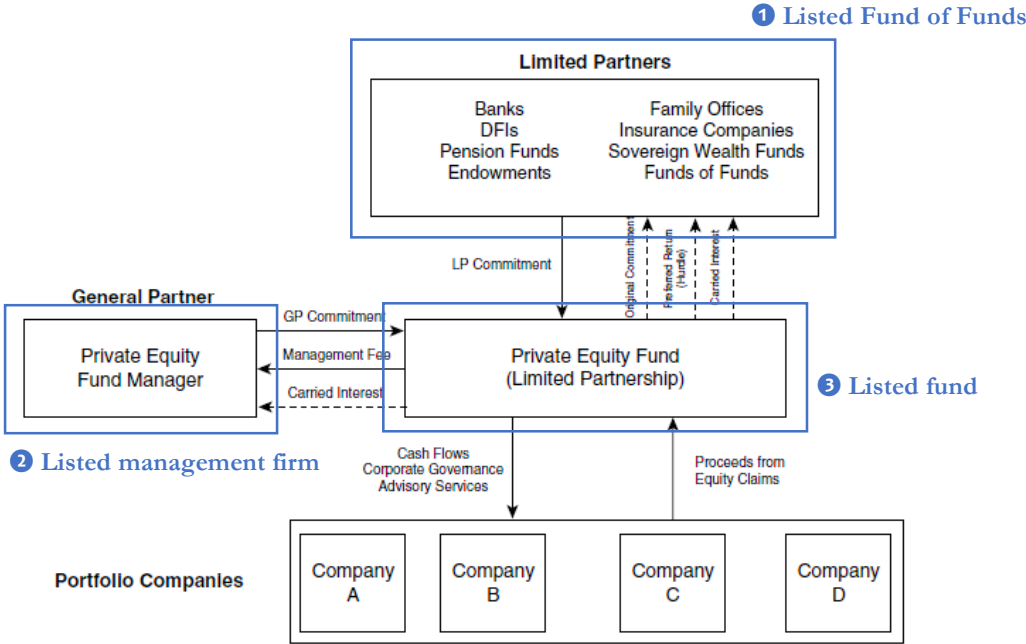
❶ Listed Fund of Funds

Limited Partners

Banks
DFIs
Pension Funds
Endowments

Family Offices
Insurance Companies
Sovereign Wealth Funds
Funds of Funds

LP Commitment

Original Commitment

Referred Return (Hurdle)

Carried Interest

General Partner

Private Equity Fund Manager

GP Commitment

Management Fee

Carried Interest

Private Equity Fund (Limited Partnership)

❸ Listed fund

❷ Listed management firm

Cash Flows
Corporate Governance
Advisory Services

Proceeds from Equity Claims

Portfolio Companies

Company A

Company B

Company C

Company D